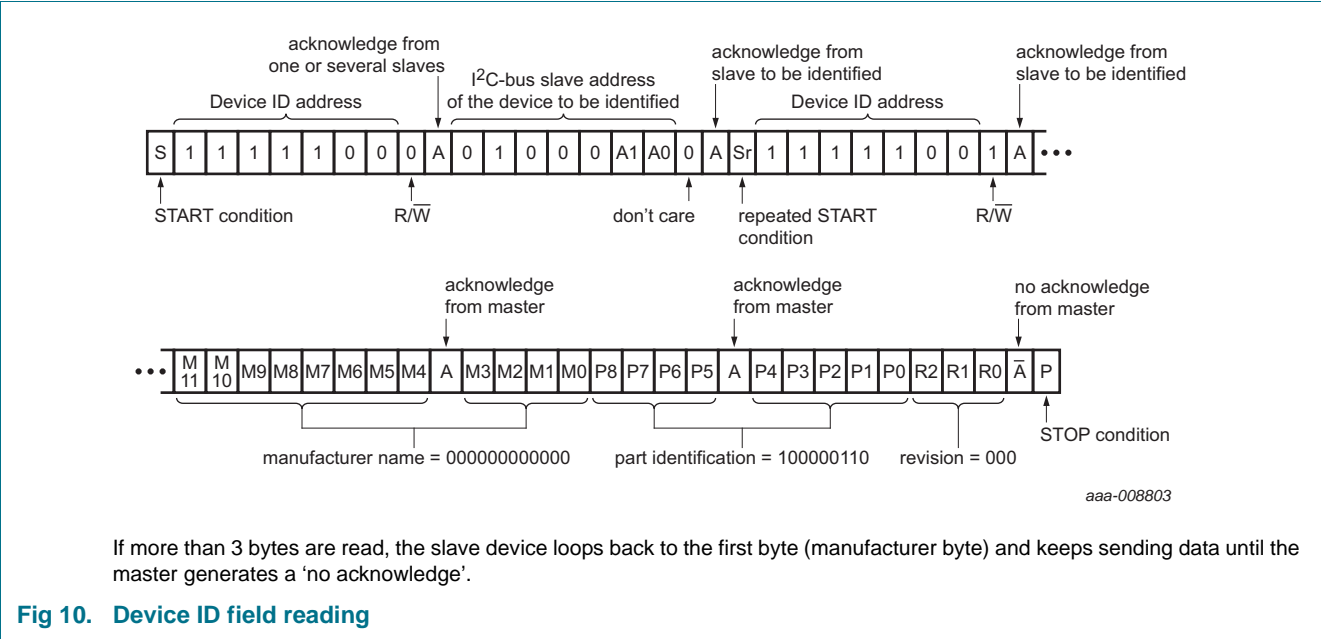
acknowledge from one or several slaves

Device ID address

$I^2C$-bus slave address of the device to be identified

acknowledge from slave to be identified

Device ID address

acknowledge from slave to be identified

| S | 1 | 1 | 1 | 1 | 1 | 0 | 0 | 0 | A | 0 | 1 | 0 | 0 | 0 | A1 | A0 | 0 | A | Sr | 1 | 1 | 1 | 1 | 1 | 0 | 0 | 1 | A | • • • |
|---|---|---|---|---|---|---|---|---|---|---|---|---|---|---|---|---|---|---|---|---|---|---|---|---|---|---|---|---|---|

START condition

$R/\overline{W}$

don't care

repeated START condition

$R/\overline{W}$

acknowledge from master

acknowledge from master

no acknowledge from master

| • • • | M 11 | M 10 | M9 | M8 | M7 | M6 | M5 | M4 | A | M3 | M2 | M1 | M0 | P8 | P7 | P6 | P5 | A | P4 | P3 | P2 | P1 | P0 | R2 | R1 | R0 | $\overline{A}$ | P |
|---|---|---|---|---|---|---|---|---|---|---|---|---|---|---|---|---|---|---|---|---|---|---|---|---|---|---|---|---|

manufacturer name = 000000000000

part identification = 100000110

revision = 000

STOP condition

aaa-008803

If more than 3 bytes are read, the slave device loops back to the first byte (manufacturer byte) and keeps sending data until the master generates a 'no acknowledge'.

Fig 10. Device ID field reading